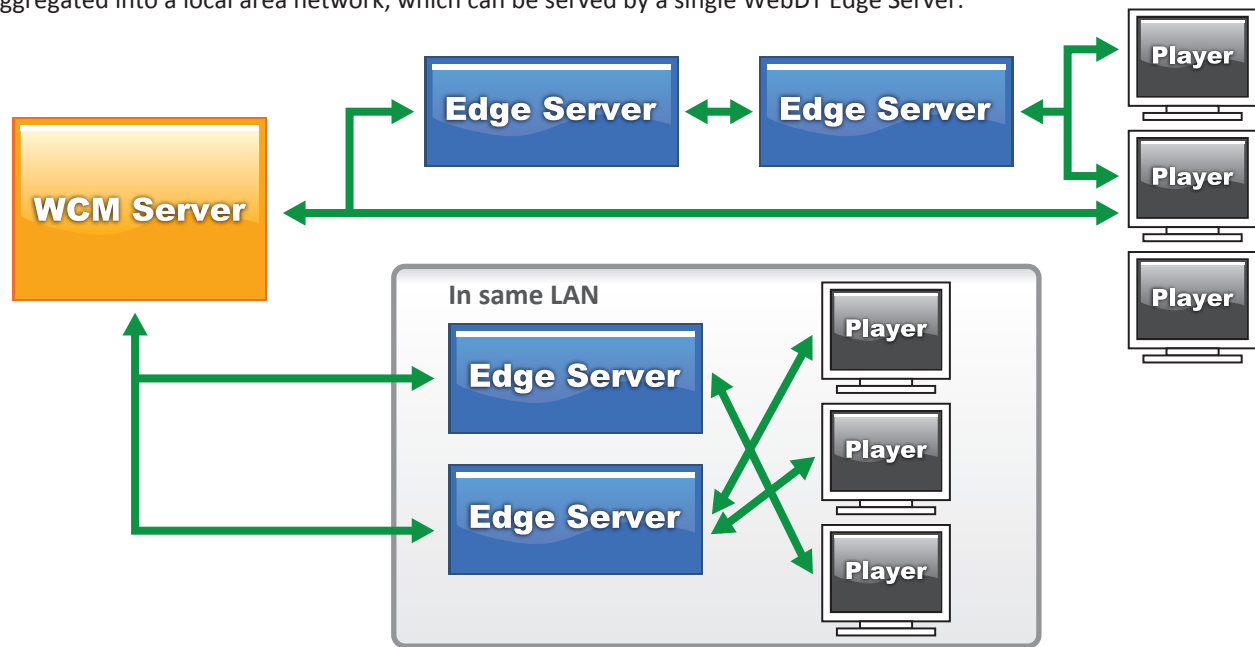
ggregated into a local area network, which can be served by a single WebDT Edge Server.

Edge Server

Edge Server

Player

Player

Player

WCM Server

In same LAN

Edge Server

Edge Server

Player

Player

Player